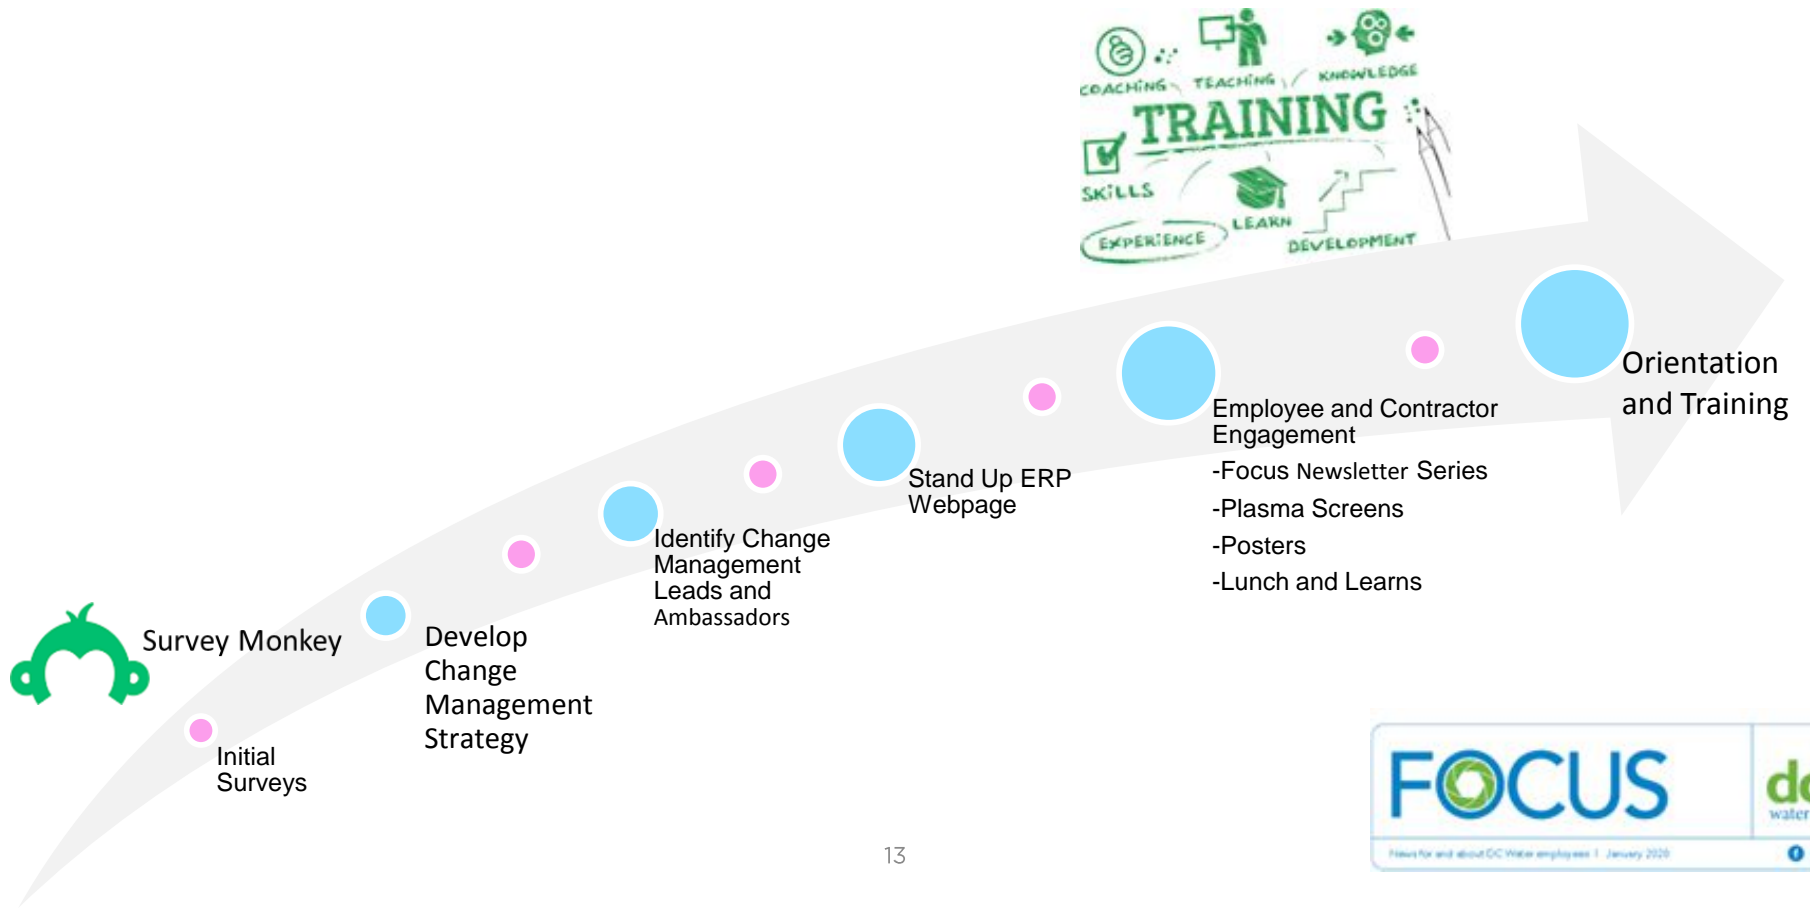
COACHING TEACHING KNOWLEDGE
TRAINING
SKILLS LEARN
EXPERIENCE DEVELOPMENT

Survey Monkey

Initial Surveys

Develop Change Management Strategy

Identify Change Management Leads and Ambassadors

Stand Up ERP Webpage

Employee and Contractor Engagement
-Focus Newsletter Series
-Plasma Screens
-Posters
-Lunch and Learns

Orientation and Training

FOCUS

dc water

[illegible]

13